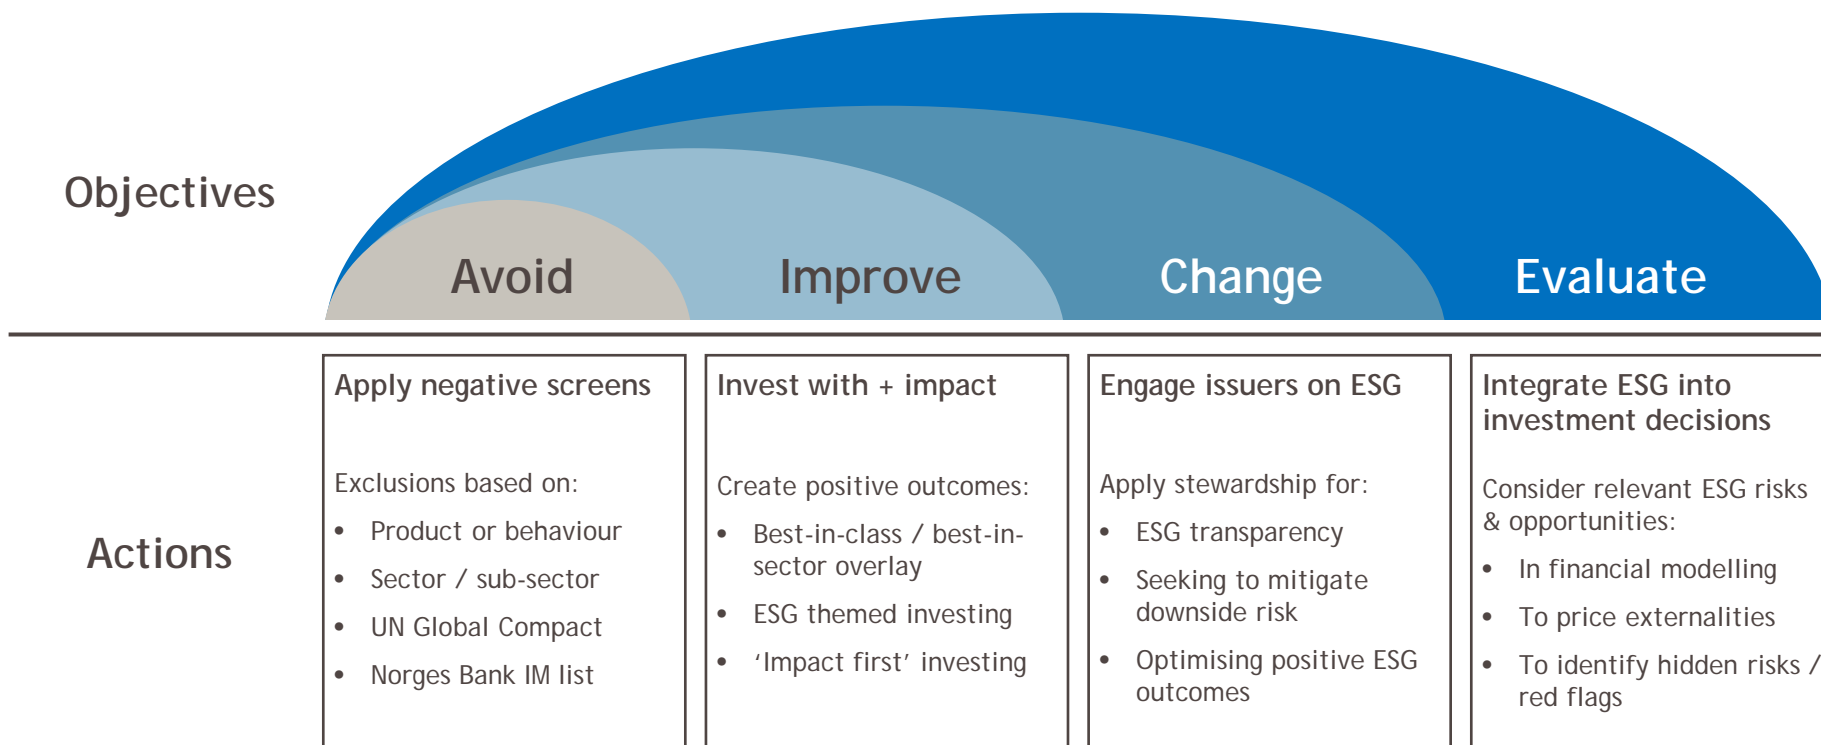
Objectives

Avoid

Improve

Change

Evaluate

Actions

Apply negative screens

Exclusions based on:

- Product or behaviour
- Sector / sub-sector
- UN Global Compact
- Norges Bank IM list

Invest with + impact

Create positive outcomes:

- Best-in-class / best-in-sector overlay
- ESG themed investing
- 'Impact first' investing

Engage issuers on ESG

Apply stewardship for:

- ESG transparency
- Seeking to mitigate downside risk
- Optimising positive ESG outcomes

Integrate ESG into investment decisions

Consider relevant ESG risks & opportunities:

- In financial modelling
- To price externalities
- To identify hidden risks / red flags